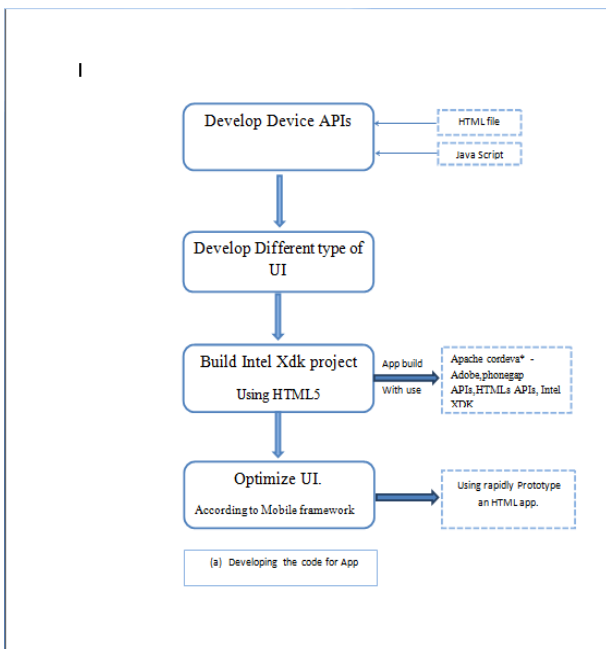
I

Develop Device APIs

HTML file

Java Script

Develop Different type of UI

Build Intel Xdk project

Using HTML5

App build

With use

Apache cordeva* - Adobe,phonegap APIs,HTMLs APIs, Intel XDK

Optimize UI.

According to Mobile framework

Using rapidly Prototype an HTML app.

(a) Developing the code for App